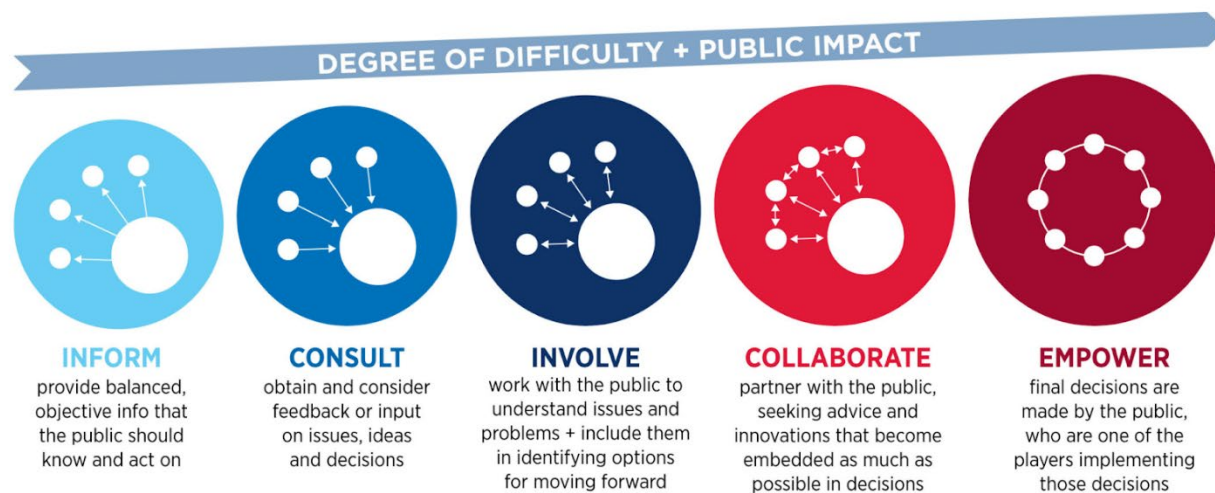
DEGREE OF DIFFICULTY + PUBLIC IMPACT

INFORM
provide balanced, objective info that the public should know and act on

CONSULT
obtain and consider feedback or input on issues, ideas and decisions

INVOLVE
work with the public to understand issues and problems + include them in identifying options for moving forward

COLLABORATE
partner with the public, seeking advice and innovations that become embedded as much as possible in decisions

EMPOWER
final decisions are made by the public, who are one of the players implementing those decisions